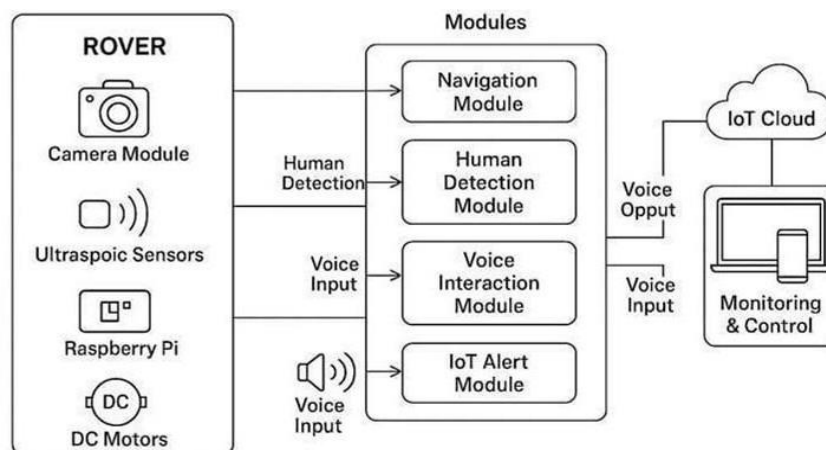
ROVER

Camera Module

Ultraspoic Sensors

Raspberry Pi

DC

DC Motors

Modules

Navigation Module

Human Detection

Human Detection Module

Voice Input

Voice Interaction Module

IoT Alert Module

Voice Input

Voice Opput

Voice Input

IoT Cloud

Monitoring & Control